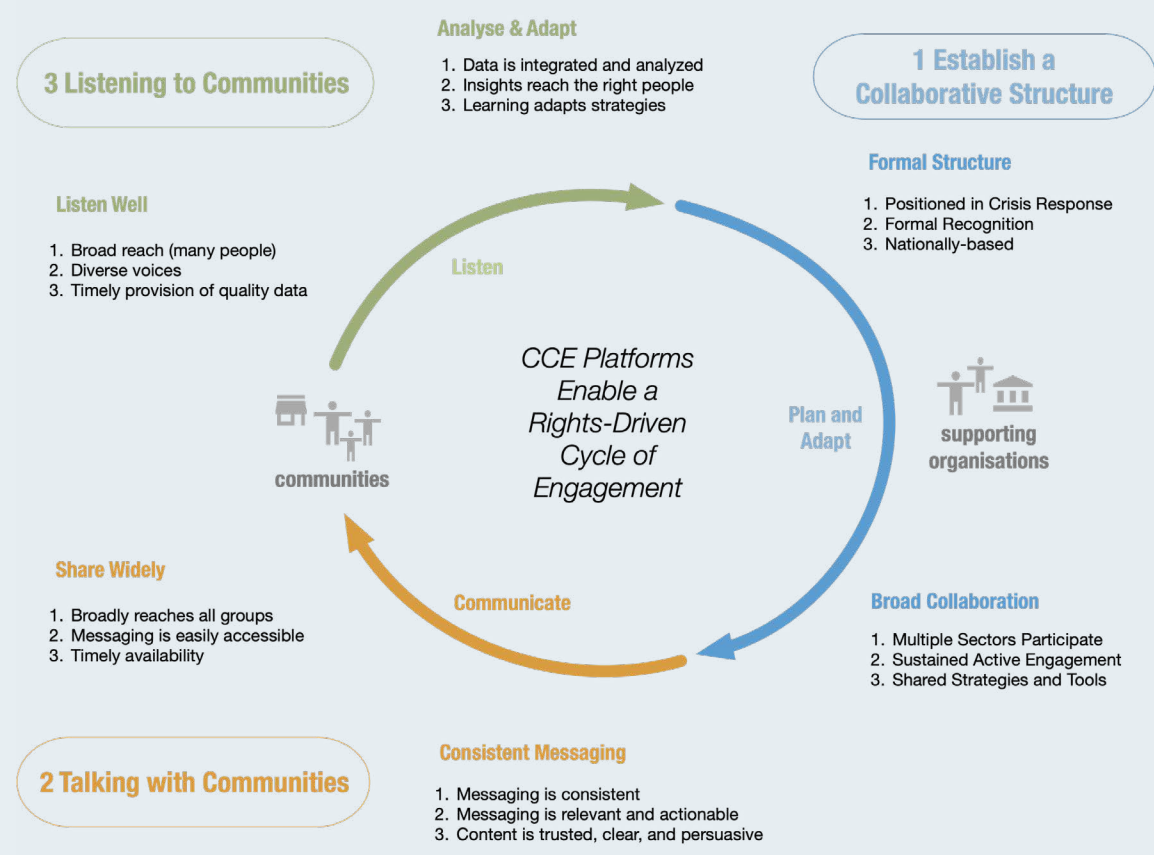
3 Listening to Communities

Analyse & Adapt

1. Data is integrated and analyzed
2. Insights reach the right people
3. Learning adapts strategies

1 Establish a Collaborative Structure

Formal Structure

1. Positioned in Crisis Response
2. Formal Recognition
3. Nationally-based

Listen Well

1. Broad reach (many people)
2. Diverse voices
3. Timely provision of quality data

Listen

CCE Platforms Enable a Rights-Driven Cycle of Engagement

Plan and Adapt

communities

supporting organisations

Share Widely

1. Broadly reaches all groups
2. Messaging is easily accessible
3. Timely availability

Communicate

Broad Collaboration

1. Multiple Sectors Participate
2. Sustained Active Engagement
3. Shared Strategies and Tools

2 Talking with Communities

Consistent Messaging

1. Messaging is consistent
2. Messaging is relevant and actionable
3. Content is trusted, clear, and persuasive